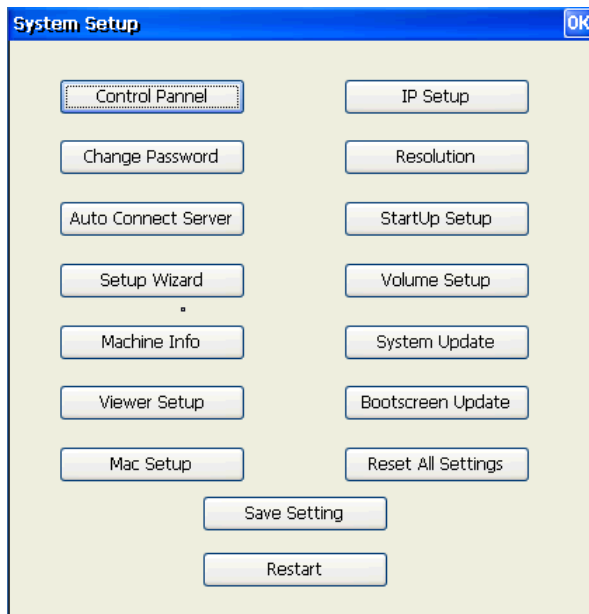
System Setup

OK

Control Pannel

IP Setup

Change Password

Resolution

Auto Connect Server

StartUp Setup

Setup Wizard

Volume Setup

Machine Info

System Update

Viewer Setup

Bootscreen Update

Mac Setup

Reset All Settings

Save Setting

Restart